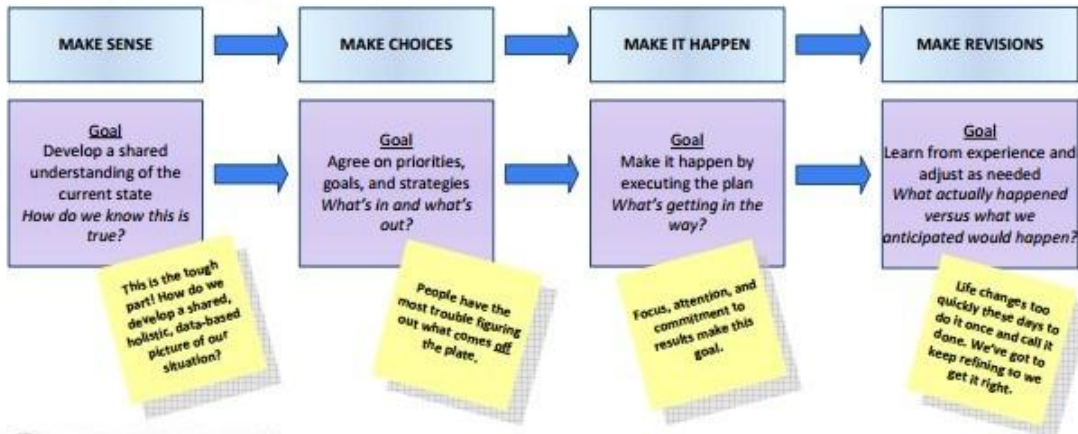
MAKE SENSE

MAKE CHOICES

MAKE IT HAPPEN

MAKE REVISIONS

Goal
Develop a shared understanding of the current state
*How do we know this is true?*

This is the tough part! How do we develop a shared, holistic, data-based picture of our situation?

Goal
Agree on priorities, goals, and strategies
*What's in and what's out?*

People have the most trouble figuring out what comes off the plate.

Goal
Make it happen by executing the plan
*What's getting in the way?*

Focus, attention, and commitment to results make this goal.

Goal
Learn from experience and adjust as needed
*What actually happened versus what we anticipated would happen?*

Life changes too quickly these days to do it once and call it done. We've got to keep refining so we get it right.